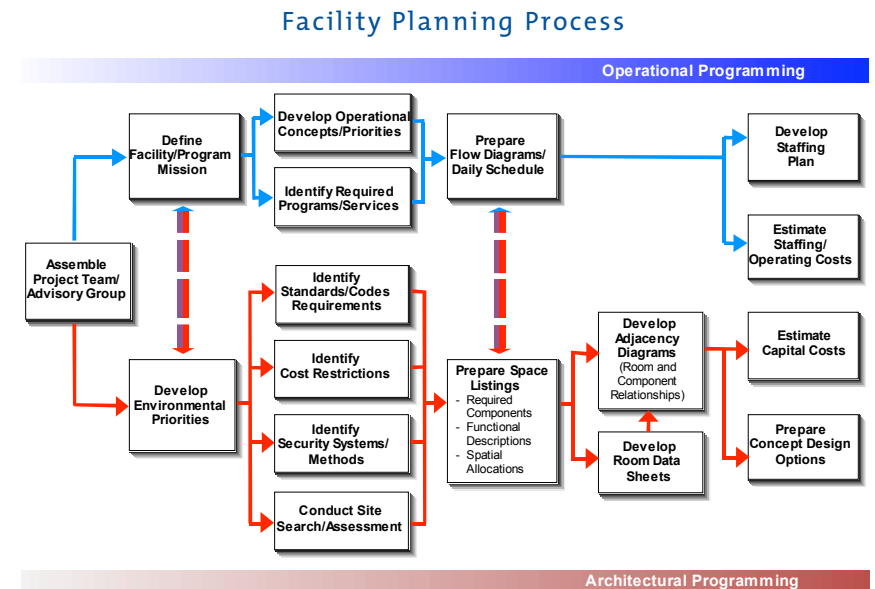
Facility Planning Process

Operational Programming

Assemble Project Team/ Advisory Group

Define Facility/Program Mission

Develop Operational Concepts/Priorities

Identify Required Programs/Services

Prepare Flow Diagrams/ Daily Schedule

Develop Staffing Plan

Estimate Staffing/ Operating Costs

Develop Environmental Priorities

Identify Standards/Codes Requirements

Identify Cost Restrictions

Identify Security Systems/ Methods

Conduct Site Search/Assessment

Prepare Space Listings
- Required Components
- Functional Descriptions
- Spatial Allocations

Develop Adjacency Diagrams (Room and Component Relationships)

Develop Room Data Sheets

Estimate Capital Costs

Prepare Concept Design Options

Architectural Programming